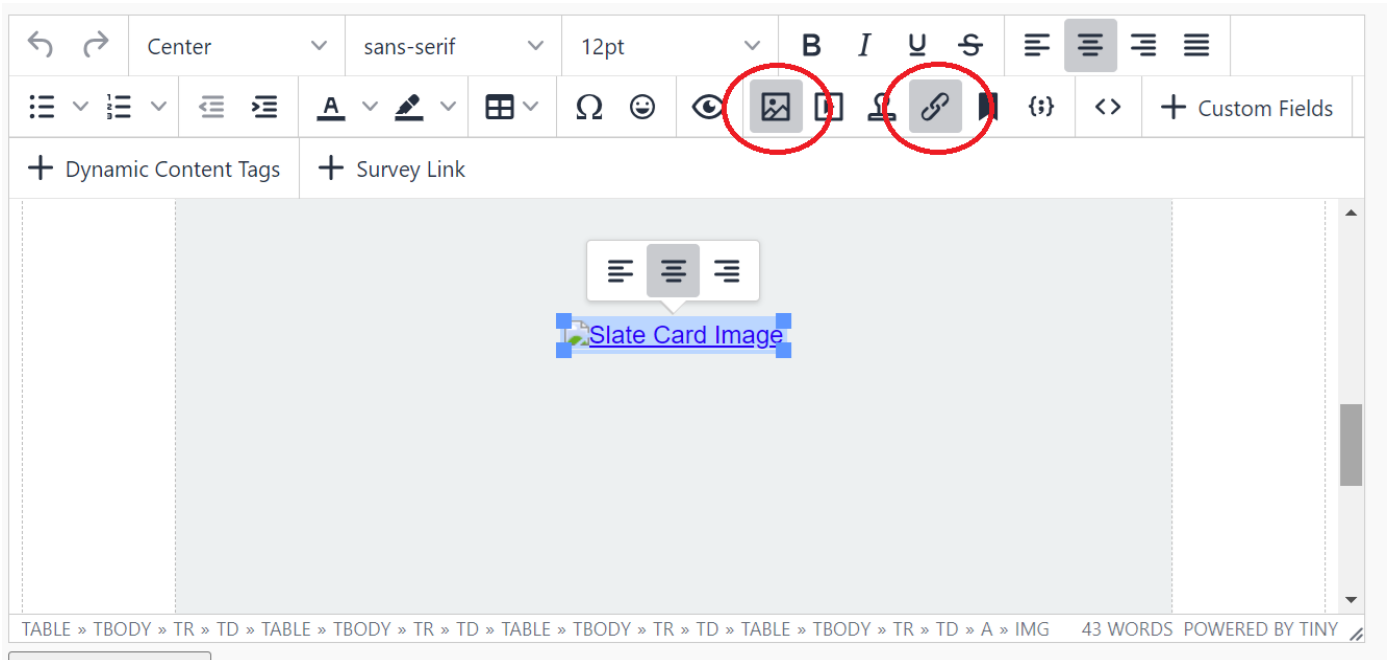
Center
sans-serif
12pt
B I U S
A
{;}
<>
+ Custom Fields
+ Dynamic Content Tags
+ Survey Link

Slate Card Image

TABLE » TBODY » TR » TD » TABLE » TBODY » TR » TD » TABLE » TBODY » TR » TD » TABLE » TBODY » TR » TD » A » IMG 43 WORDS POWERED BY TINY